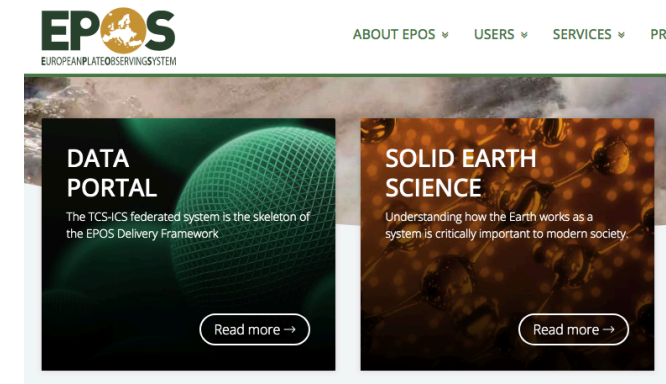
EPOS
EUROPEANPLATEOBSERVINGSYSTEM

ABOUT EPOS » USERS » SERVICES » PR

DATA PORTAL

The TCS-ICS federated system is the skeleton of the EPOS Delivery Framework

Read more →

SOLID EARTH SCIENCE

Understanding how the Earth works as a system is critically important to modern society.

Read more →